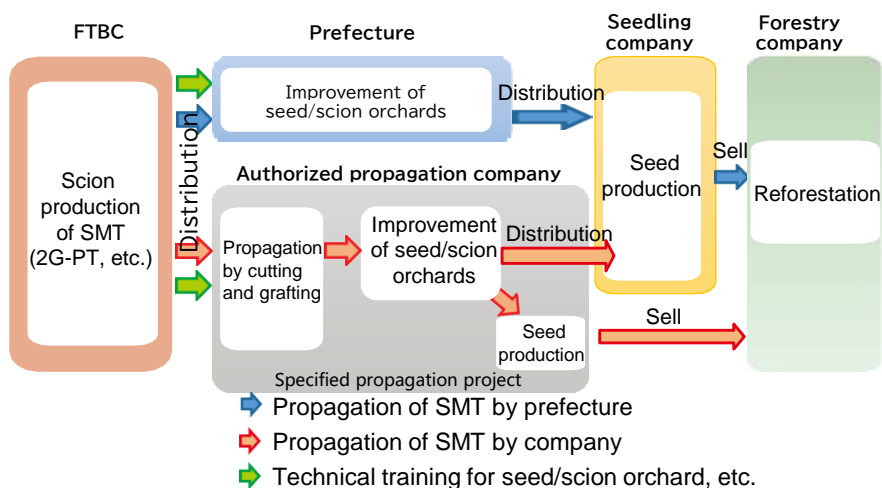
FTBC

Scion production of SMT (2G-PT, etc.)

Distribution

Prefecture

Improvement of seed/scion orchards

Distribution

Seedling company

Seed production

Sell

Forestry company

Reforestation

Authorized propagation company

Propagation by cutting and grafting

Improvement of seed/scion orchards

Distribution

Seed production

Sell

Specified propagation project

Propagation of SMT by prefecture

Propagation of SMT by company

Technical training for seed/scion orchard, etc.